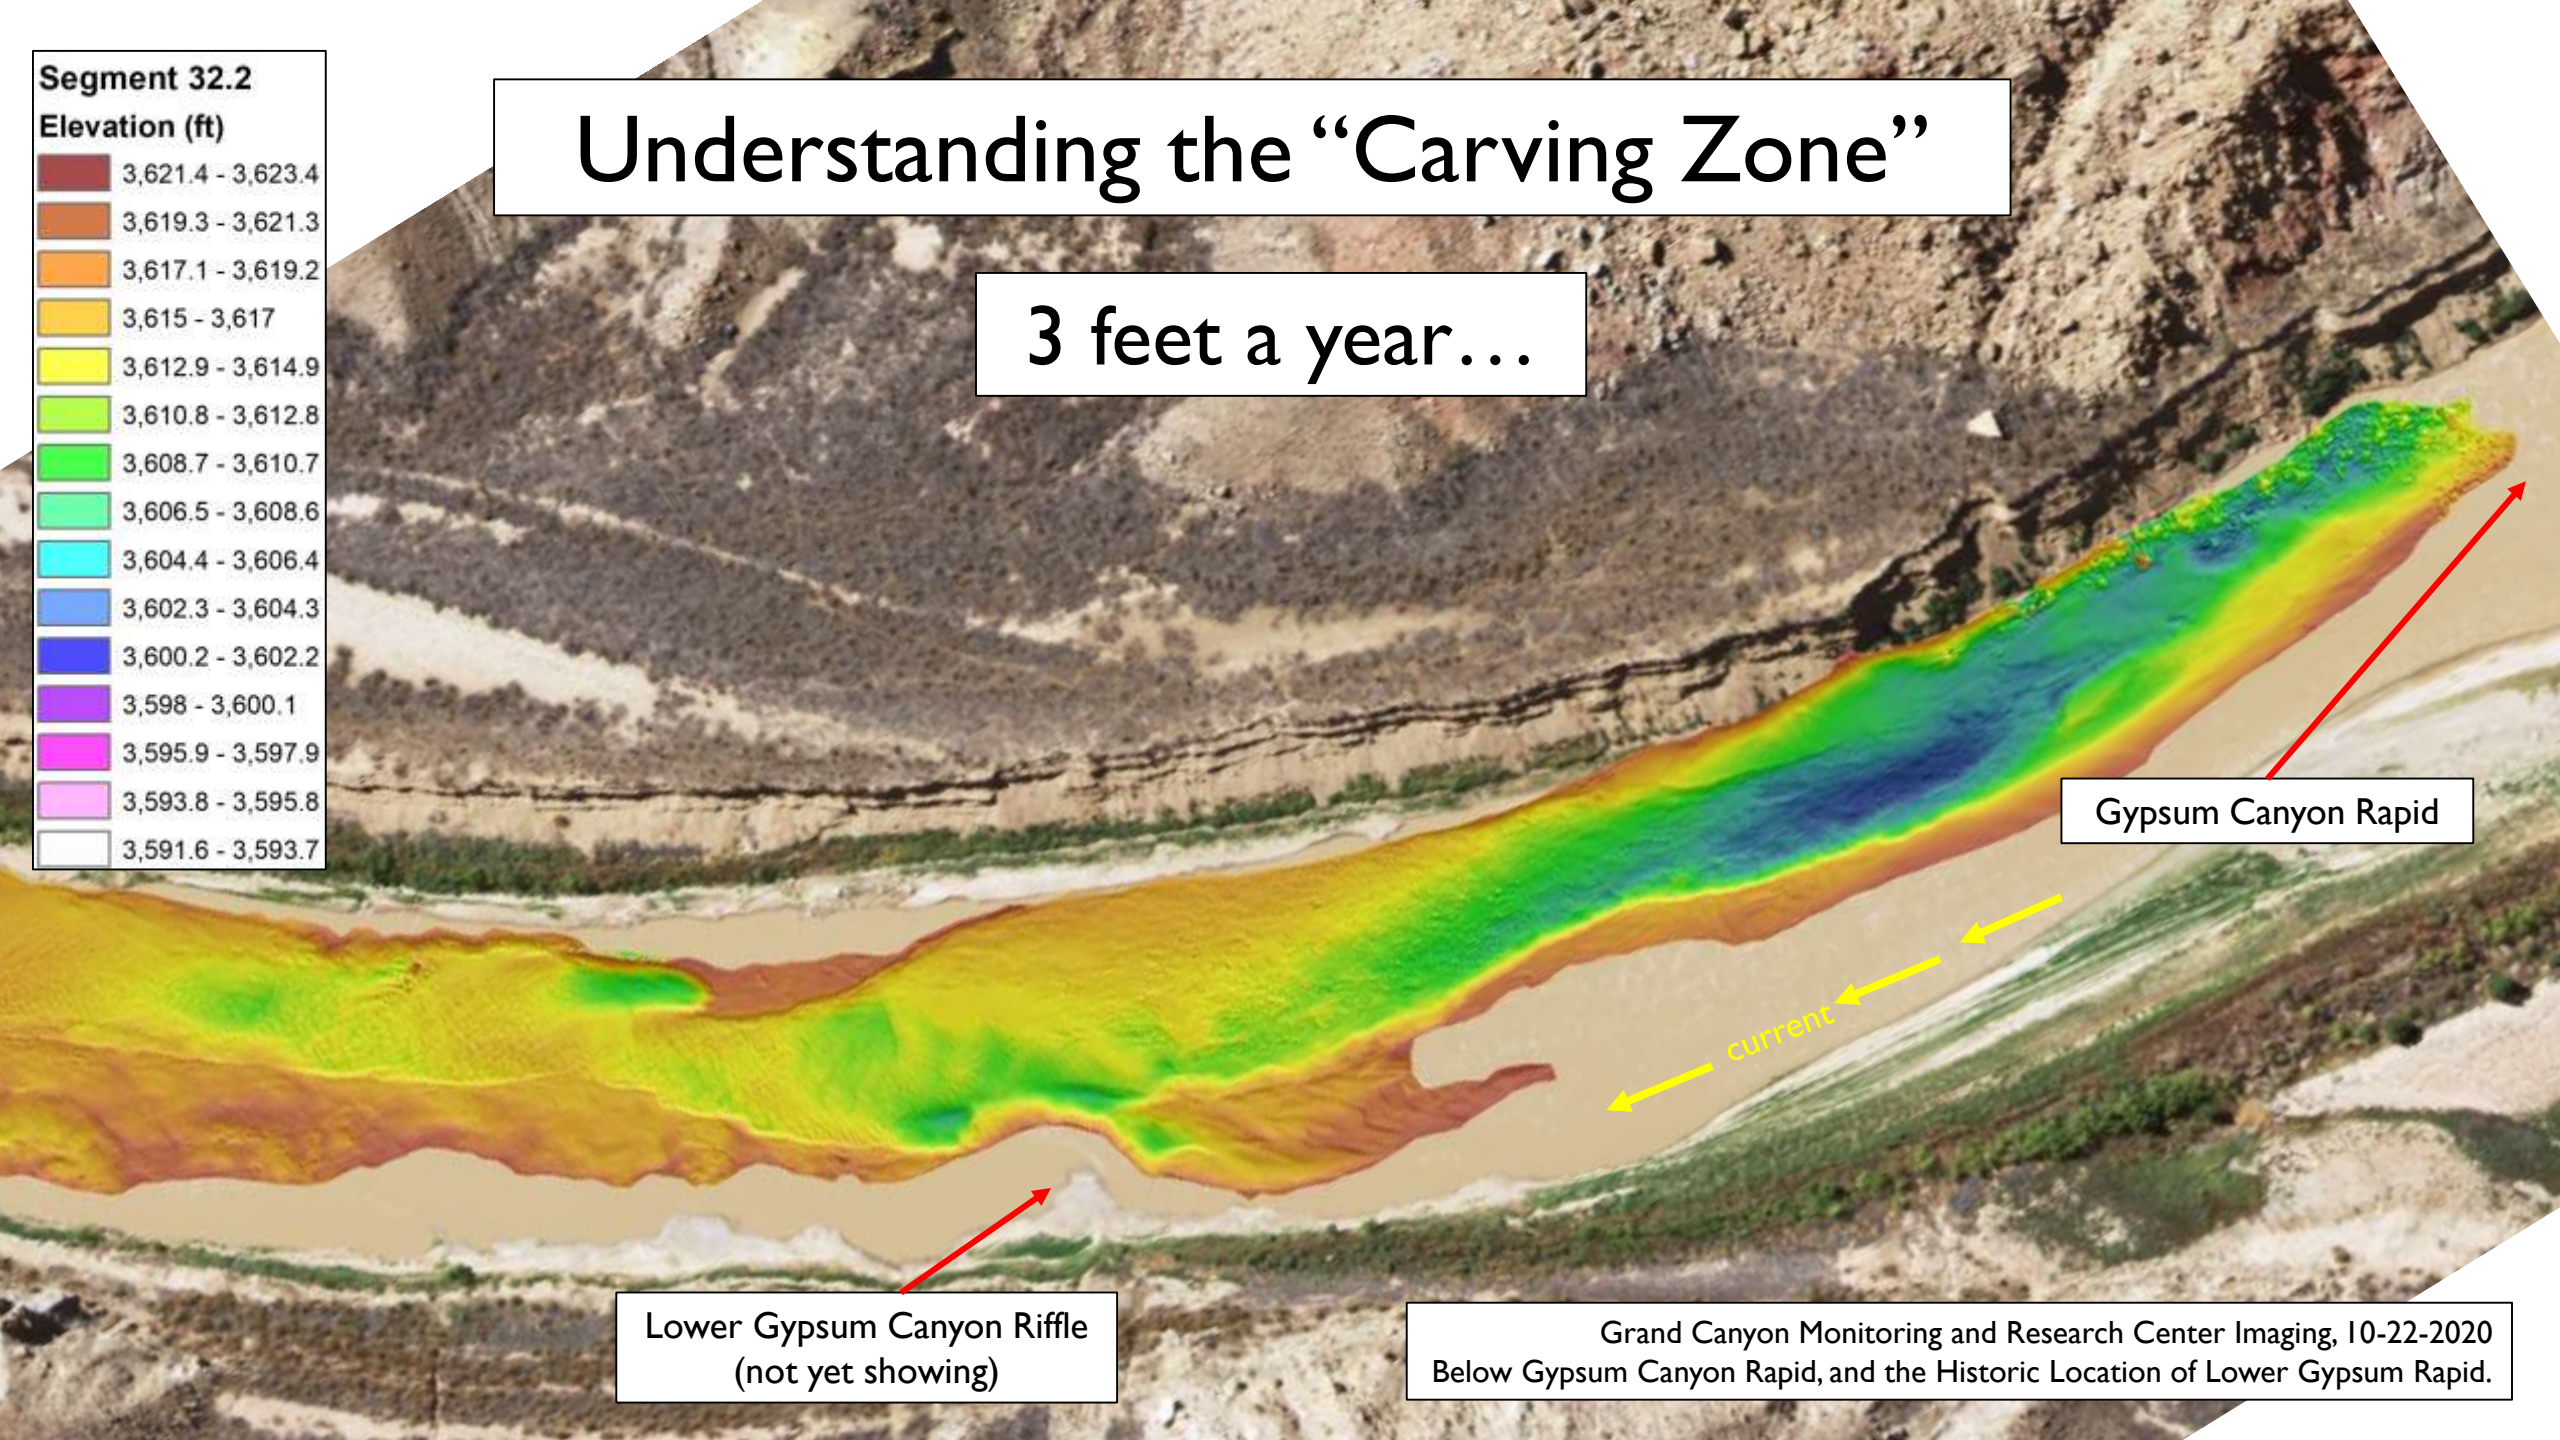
Segment 32.2
Elevation (ft)
3,621.4 - 3,623.4
3,619.3 - 3,621.3
3,617.1 - 3,619.2
3,615 - 3,617
3,612.9 - 3,614.9
3,610.8 - 3,612.8
3,608.7 - 3,610.7
3,606.5 - 3,608.6
3,604.4 - 3,606.4
3,602.3 - 3,604.3
3,600.2 - 3,602.2
3,598 - 3,600.1
3,595.9 - 3,597.9
3,593.8 - 3,595.8
3,591.6 - 3,593.7

Understanding the "Carving Zone"

3 feet a year…

Gypsum Canyon Rapid

current

Lower Gypsum Canyon Riffle (not yet showing)

Grand Canyon Monitoring and Research Center Imaging, 10-22-2020
Below Gypsum Canyon Rapid, and the Historic Location of Lower Gypsum Rapid.